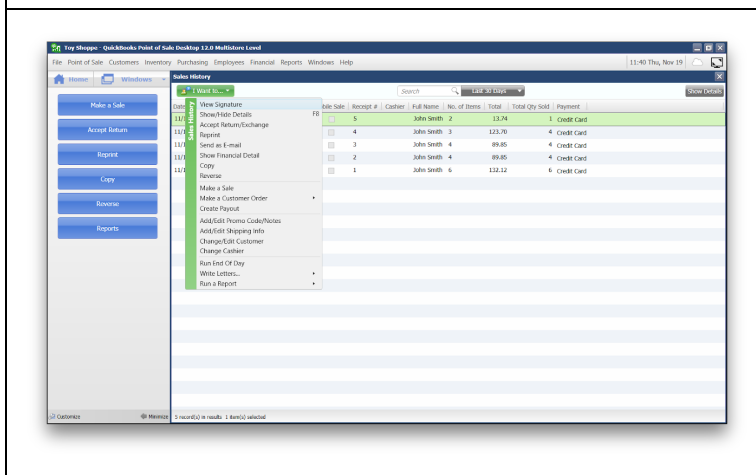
Toy Shoppe - QuickBooks Point of Sale Desktop 12.0 Multistore Level

File Point of Sale Customers Inventory Purchasing Employees Financial Reports Windows Help

11:40 Thu, Nov 19

Home Windows

Sales History

I Want To...

Search

Last 30 Days

Show Details

Make a Sale

Accept Return

Reprint

Copy

Reverse

Reports

Sales History

View Signature
Show/Hide Details F8
Accept Return/Exchange
Reprint
Send as E-mail
Show Financial Detail
Copy
Reverse
Make a Sale
Make a Customer Order
Create Payout
Add/Edit Promo Code/Notes
Add/Edit Shipping Info
Change/Edit Customer
Change Cashier
Run End Of Day
Write Letters...
Run a Report

| Date | bile Sale | Receipt # | Cashier | Full Name | No. of Items | Total | Total Qty Sold | Payment |
|---|---|---|---|---|---|---|---|---|
| 11/ | | 5 | | John Smith | 2 | 13.74 | 1 | Credit Card |
| 11/ | | 4 | | John Smith | 3 | 123.70 | 4 | Credit Card |
| 11/ | | 3 | | John Smith | 4 | 89.85 | 4 | Credit Card |
| 11/ | | 2 | | John Smith | 4 | 89.85 | 4 | Credit Card |
| 11/ | | 1 | | John Smith | 6 | 132.12 | 6 | Credit Card |

Customize Minimize

5 record(s) in results 1 item(s) selected